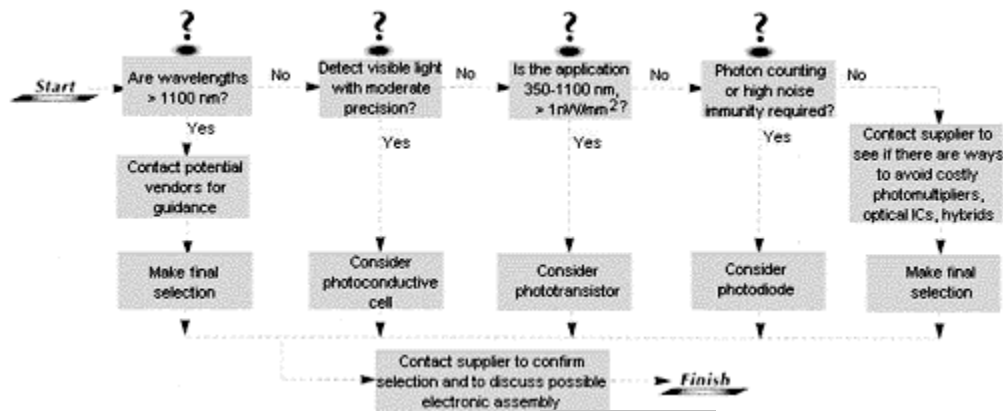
?

?

?

?

Start

Are wavelengths > 1100 nm?

No

Detect visible light with moderate precision?

No

Is the application 350-1100 nm, > 1nW/mm$^2$?

No

Photon counting or high noise immunity required?

No

Yes

Yes

Yes

Yes

Contact potential vendors for guidance

Contact supplier to see if there are ways to avoid costly photomultipliers, optical ICs, hybrids

Make final selection

Consider photoconductive cell

Consider phototransistor

Consider photodiode

Make final selection

Contact supplier to confirm selection and to discuss possible electronic assembly

Finish